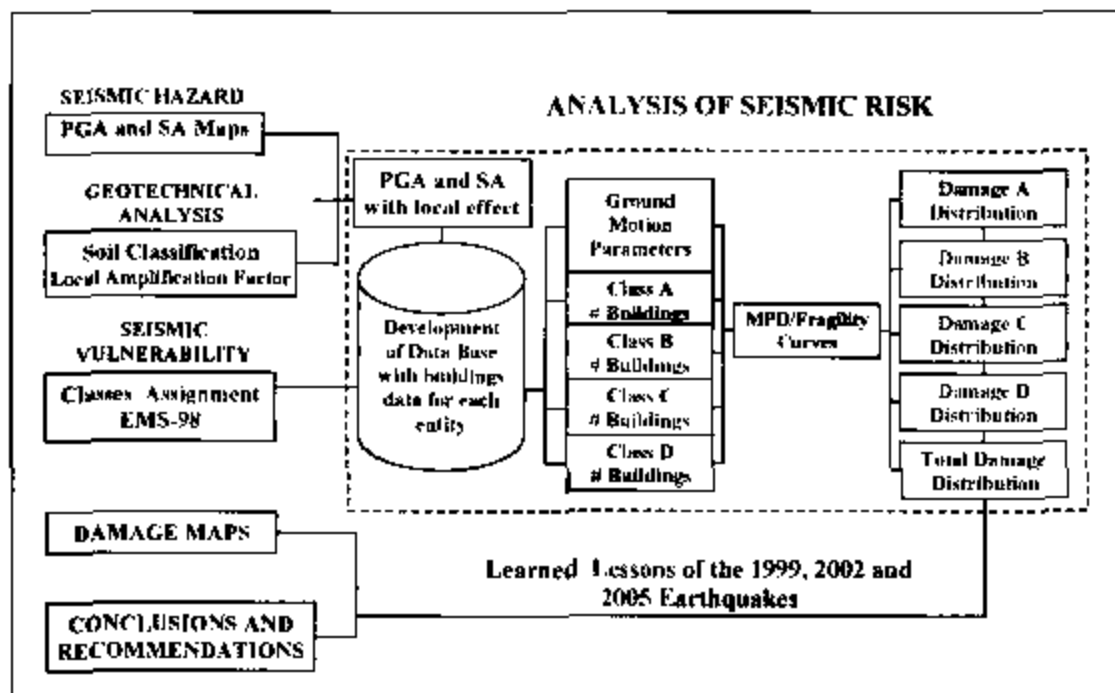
SEISMIC HAZARD

PGA and SA Maps

ANALYSIS OF SEISMIC RISK

GEOTECHNICAL ANALYSIS

Soil Classification Local Amplification Factor

PGA and SA with local effect

SEISMIC VULNERABILITY

Classes Assignment EMS-98

Development of Data Base with buildings data for each entity

Ground Motion Parameters

Class A # Buildings

Class B # Buildings

Class C # Buildings

Class D # Buildings

MPD/Fragility Curves

Damage A Distribution

Damage B Distribution

Damage C Distribution

Damage D Distribution

Total Damage Distribution

DAMAGE MAPS

Learned Lessons of the 1999, 2002 and 2005 Earthquakes

CONCLUSIONS AND RECOMMENDATIONS